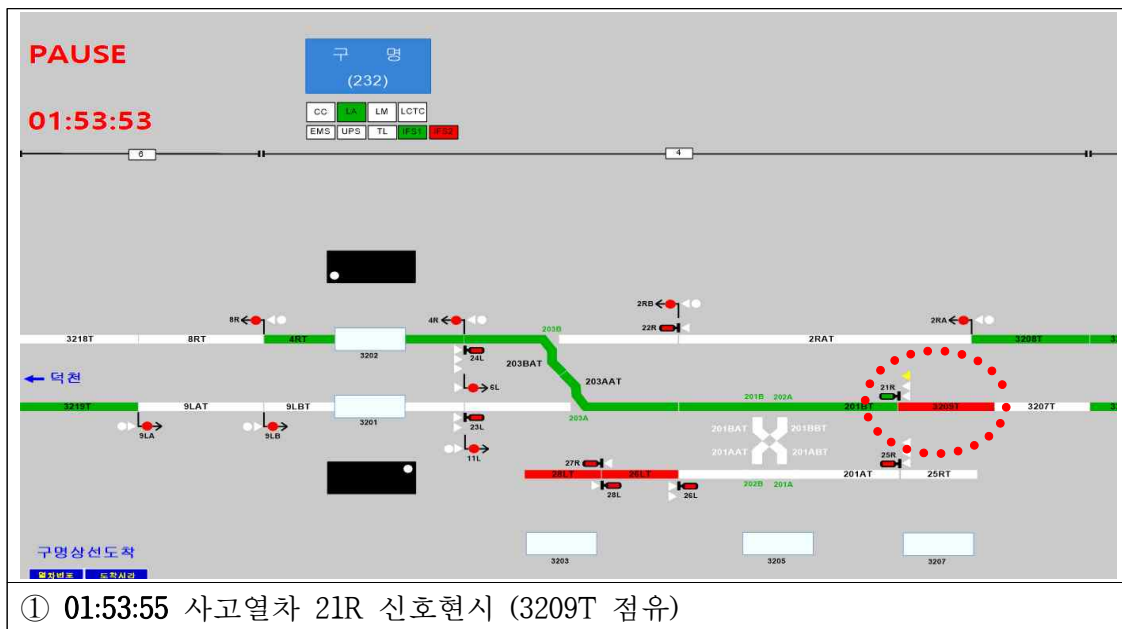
PAUSE

01:53:53

구 명
(232)

CC LA LM LCTC
EMS UPS TL IFS1 IFS2

6
4

8R
4R
2RB
22R
2RA

3218T 8RT 4RT 3202 203B 2RAT 3208T
24L
203BAT
← 덕천
5L
203AAT
21R
3219T 9LAT 9LBT 3201 201B 202A 201BT 3209T 3207T
203A
9LA
9LB
23L
201BAT 201BBT
201AAT 201ABT
11L
27R
25R
28LT 26LT 201AT 25RT
28L
26L
202B 201A

구명상선도착
열차번호 도착시각

3203
3205
3207

① 01:53:55 사고열차 21R 신호현시 (3209T 점유)